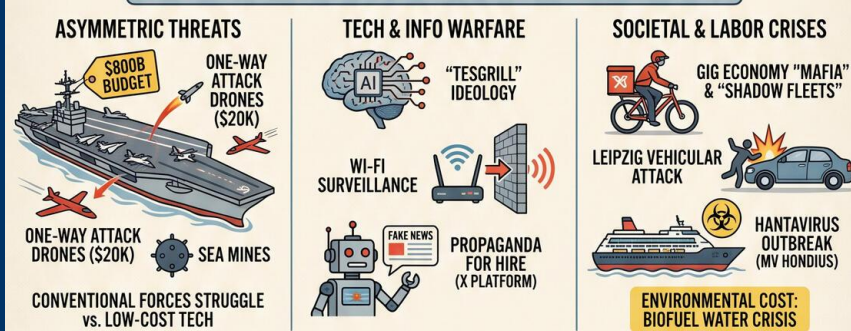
ASYMMETRIC THREATS

$800B BUDGET

ONE-WAY ATTACK DRONES ($20K)

ONE-WAY ATTACK DRONES ($20K)

SEA MINES

CONVENTIONAL FORCES STRUGGLE vs. LOW-COST TECH

TECH & INFO WARFARE

AI

"TESGRILL" IDEOLOGY

WI-FI SURVEILLANCE

FAKE NEWS

PROPAGANDA FOR HIRE (X PLATFORM)

SOCIETAL & LABOR CRISES

GIG ECONOMY "MAFIA" & "SHADOW FLEETS"

LEIPZIG VEHICULAR ATTACK

HANTAVIRUS OUTBREAK (MV HONDIUS)

ENVIRONMENTAL COST: BIOFUEL WATER CRISIS